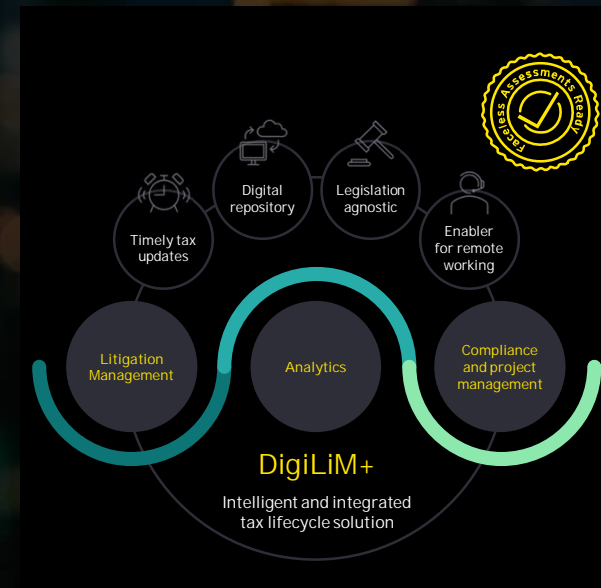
Faceless Assessments Ready

Digital repository

Legislation agnostic

Timely tax updates

Enabler for remote working

Litigation Management

Analytics

Compliance and project management

DigiLiM+

Intelligent and integrated tax lifecycle solution